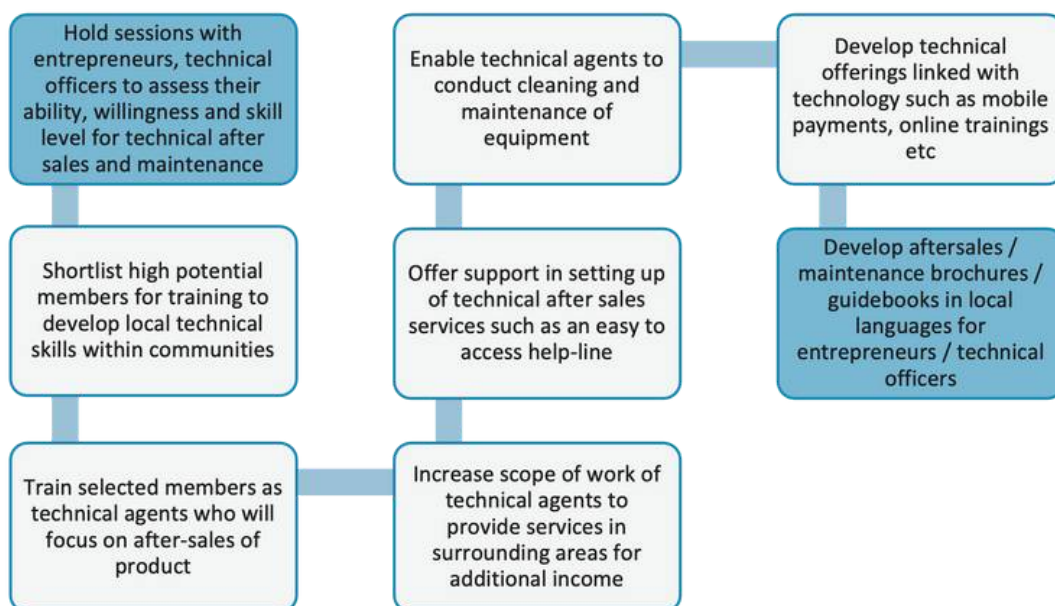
Hold sessions with entrepreneurs, technical officers to assess their ability, willingness and skill level for technical after sales and maintenance

Shortlist high potential members for training to develop local technical skills within communities

Train selected members as technical agents who will focus on after-sales of product

Increase scope of work of technical agents to provide services in surrounding areas for additional income

Offer support in setting up of technical after sales services such as an easy to access help-line

Enable technical agents to conduct cleaning and maintenance of equipment

Develop technical offerings linked with technology such as mobile payments, online trainings etc

Develop aftersales / maintenance brochures / guidebooks in local languages for entrepreneurs / technical officers